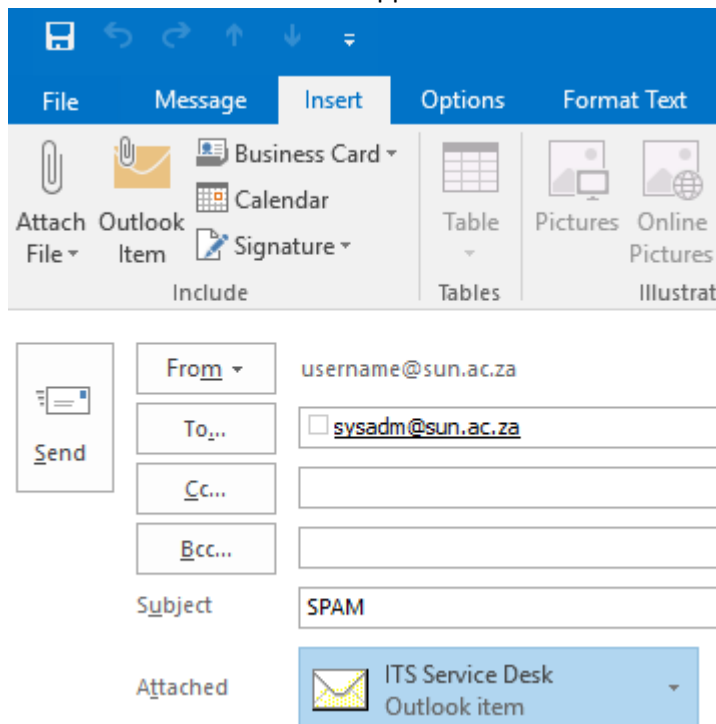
File Message Insert Options Format Text

Attach File Outlook Item Business Card Calendar Signature

Include

Table

Tables

Pictures Online Pictures

Illustrat

Send

From

username@sun.ac.za

To...

sysadm@sun.ac.za

Cc...

Bcc...

Subject

SPAM

Attached

ITS Service Desk
Outlook item